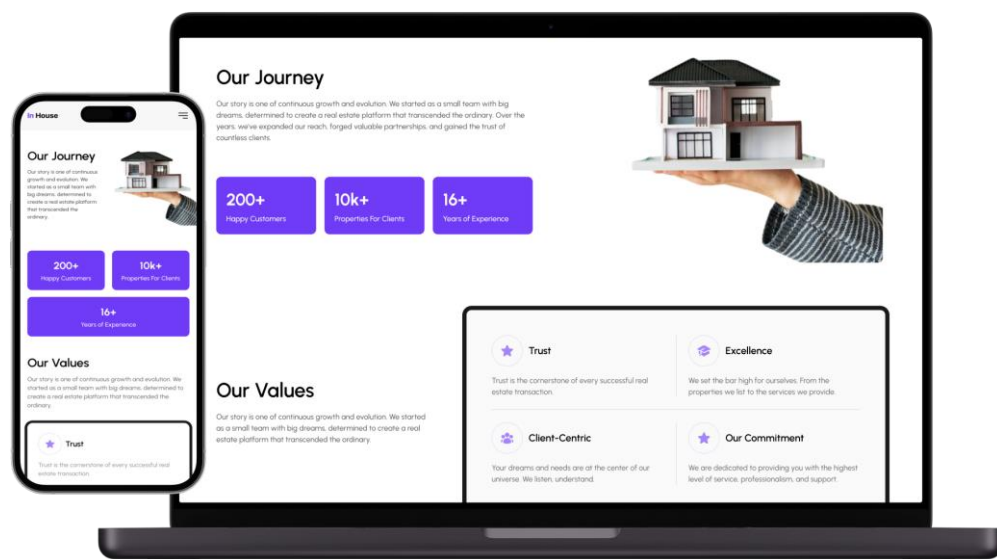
In House

Our Journey

Our story is one of continuous growth and evolution. We started as a small team with big dreams, determined to create a real estate platform that transcended the ordinary.

200+
Happy Customers

10k+
Properties For Clients

16+
Years of Experience

Our Values

Our story is one of continuous growth and evolution. We started as a small team with big dreams, determined to create a real estate platform that transcended the ordinary.

Trust

Trust is the cornerstone of every successful real estate transaction.

Our Journey

Our story is one of continuous growth and evolution. We started as a small team with big dreams, determined to create a real estate platform that transcended the ordinary. Over the years, we've expanded our reach, forged valuable partnerships, and gained the trust of countless clients.

200+
Happy Customers

10k+
Properties For Clients

16+
Years of Experience

Our Values

Our story is one of continuous growth and evolution. We started as a small team with big dreams, determined to create a real estate platform that transcended the ordinary.

Trust

Trust is the cornerstone of every successful real estate transaction.

Excellence

We set the bar high for ourselves. From the properties we list to the services we provide.

Client-Centric

Your dreams and needs are at the center of our universe. We listen, understand.

Our Commitment

We are dedicated to providing you with the highest level of service, professionalism, and support.